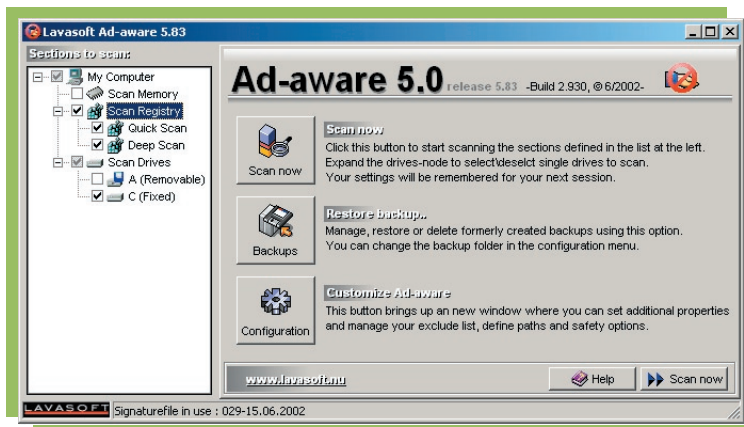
Lavasoft Ad-aware 5.83

Sections to scan:

My Computer
Scan Memory
Scan Registry
Quick Scan
Deep Scan
Scan Drives
A (Removable)
C (Fixed)

Ad-aware 5.0 release 5.83 -Build 2.930, © 6/2002-

Scan now

Scan now
Click this button to start scanning the sections defined in the list at the left. Expand the drives-node to select\deselct single drives to scan. Your settings will be remembered for your next session.

Backups

Restore backup..
Manage, restore or delete formerly created backups using this option. You can change the backup folder in the configuration menu.

Configuration

Customize Ad-aware
This button brings up an new window where you can set additional properties and manage your exclude list, define paths and safety options.

www.lavasoft.nu

Help

Scan now

LAVASOFT Signaturefile in use : 029-15.06.2002